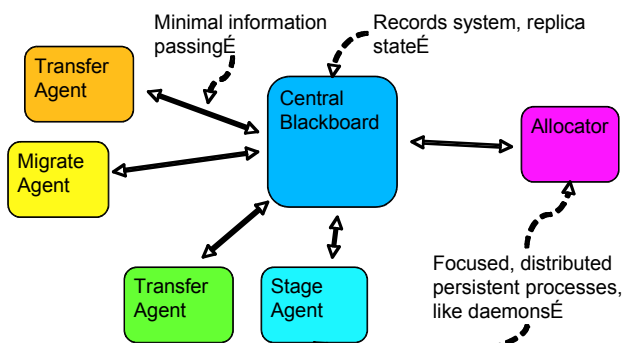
Minimal information passingÉ

Records system, replica stateÉ

Transfer Agent

Central Blackboard

Allocator

Migrate Agent

Transfer Agent

Stage Agent

Focused, distributed persistent processes, like daemonsÉ